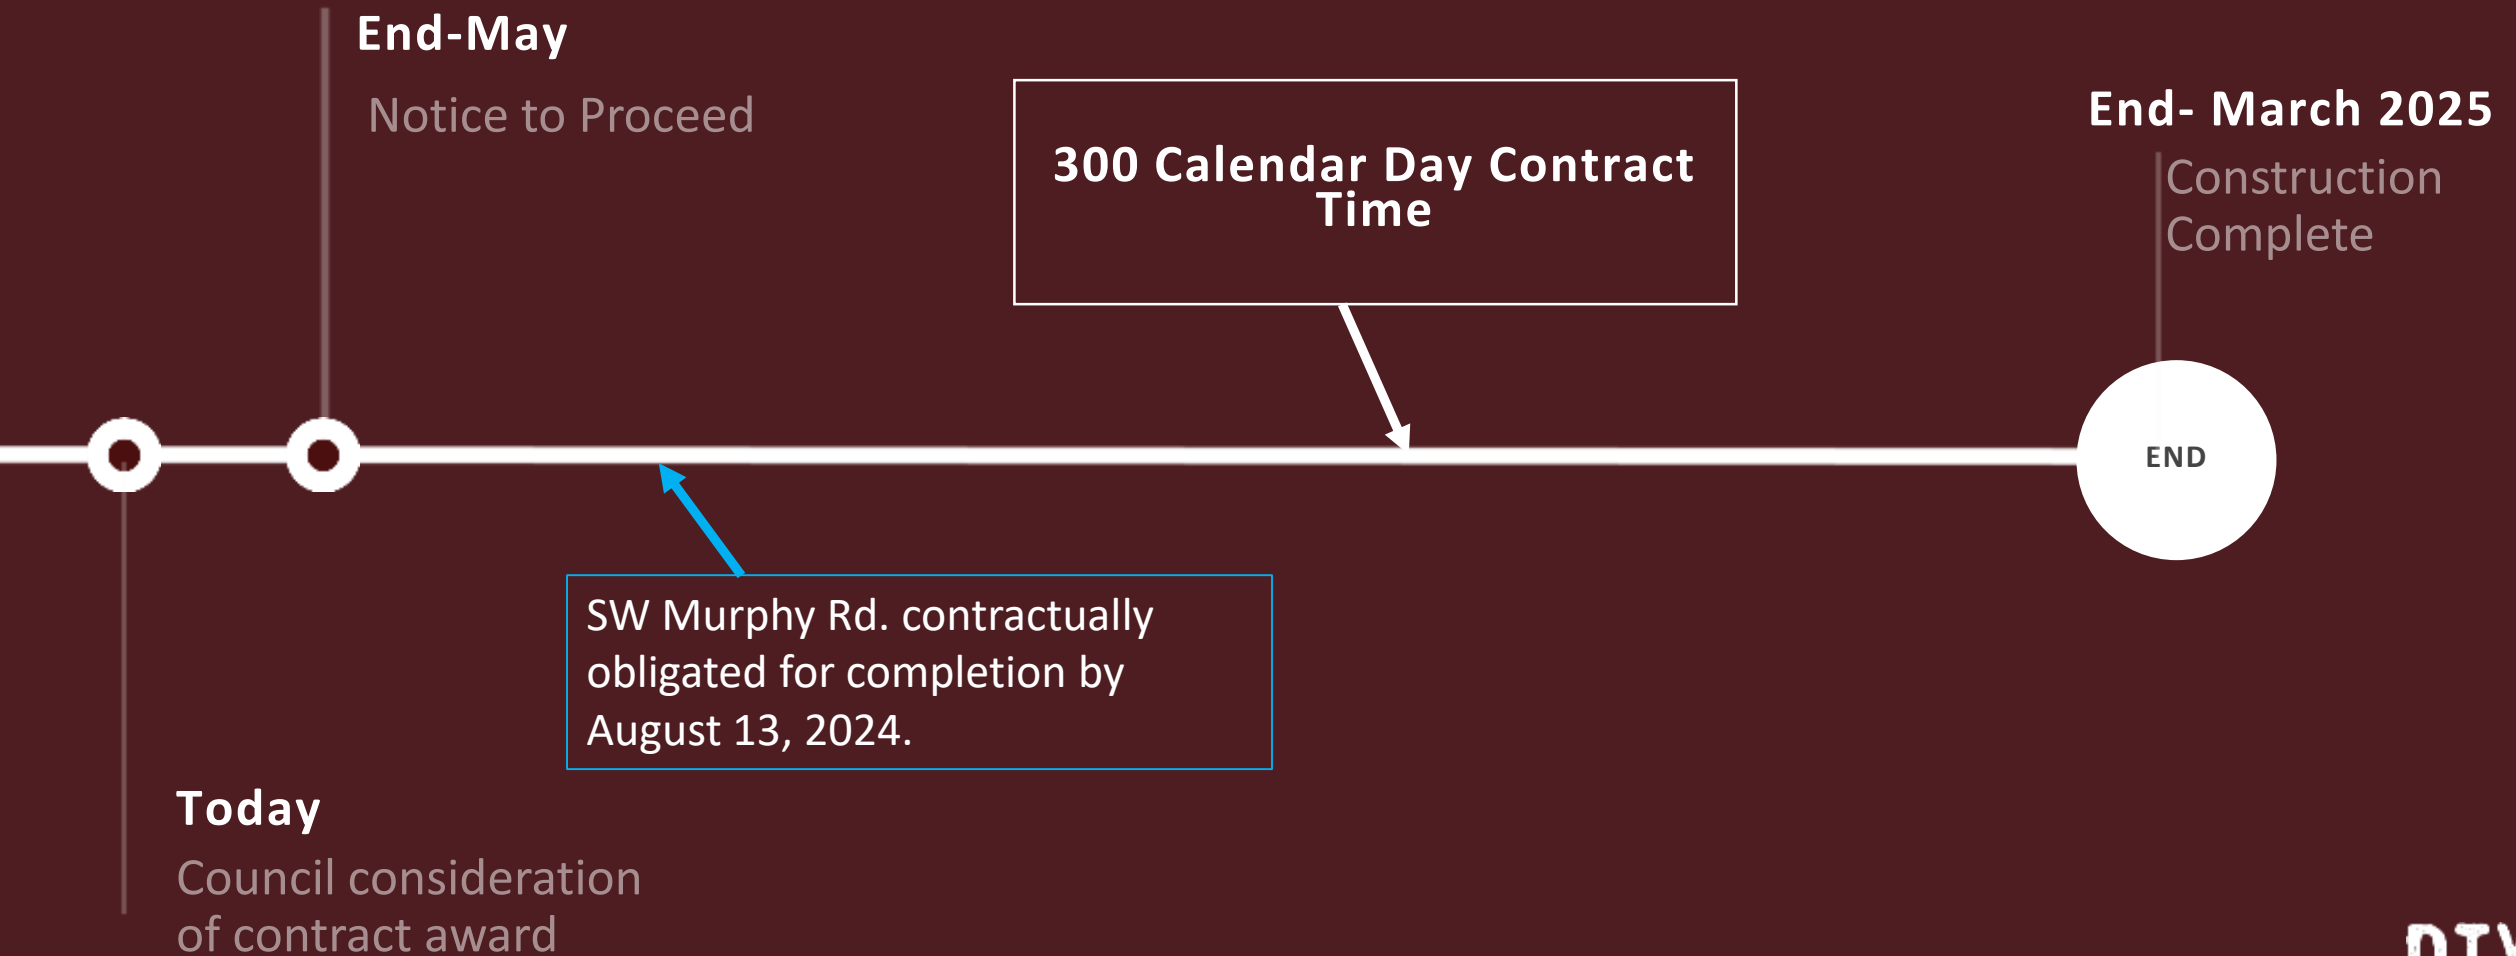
End-May

Notice to Proceed

300 Calendar Day Contract Time

End- March 2025

Construction Complete

END

SW Murphy Rd. contractually obligated for completion by August 13, 2024.

Today

Council consideration of contract award

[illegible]